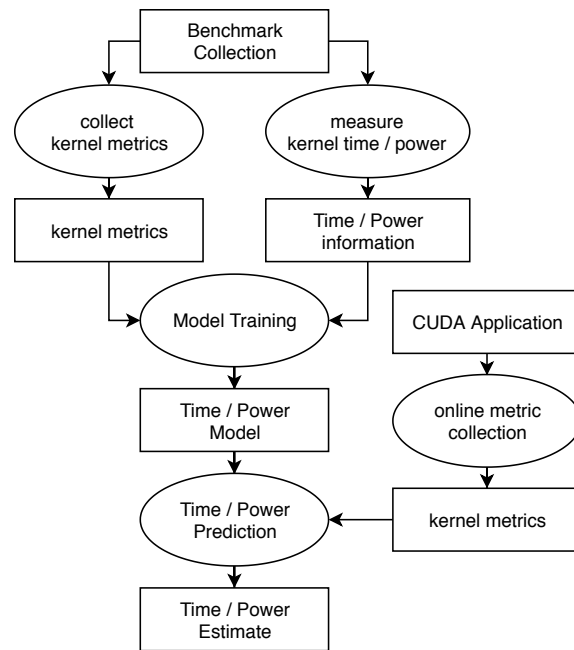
Benchmark Collection

collect kernel metrics

measure kernel time / power

kernel metrics

Time / Power information

Model Training

CUDA Application

Time / Power Model

online metric collection

Time / Power Prediction

kernel metrics

Time / Power Estimate